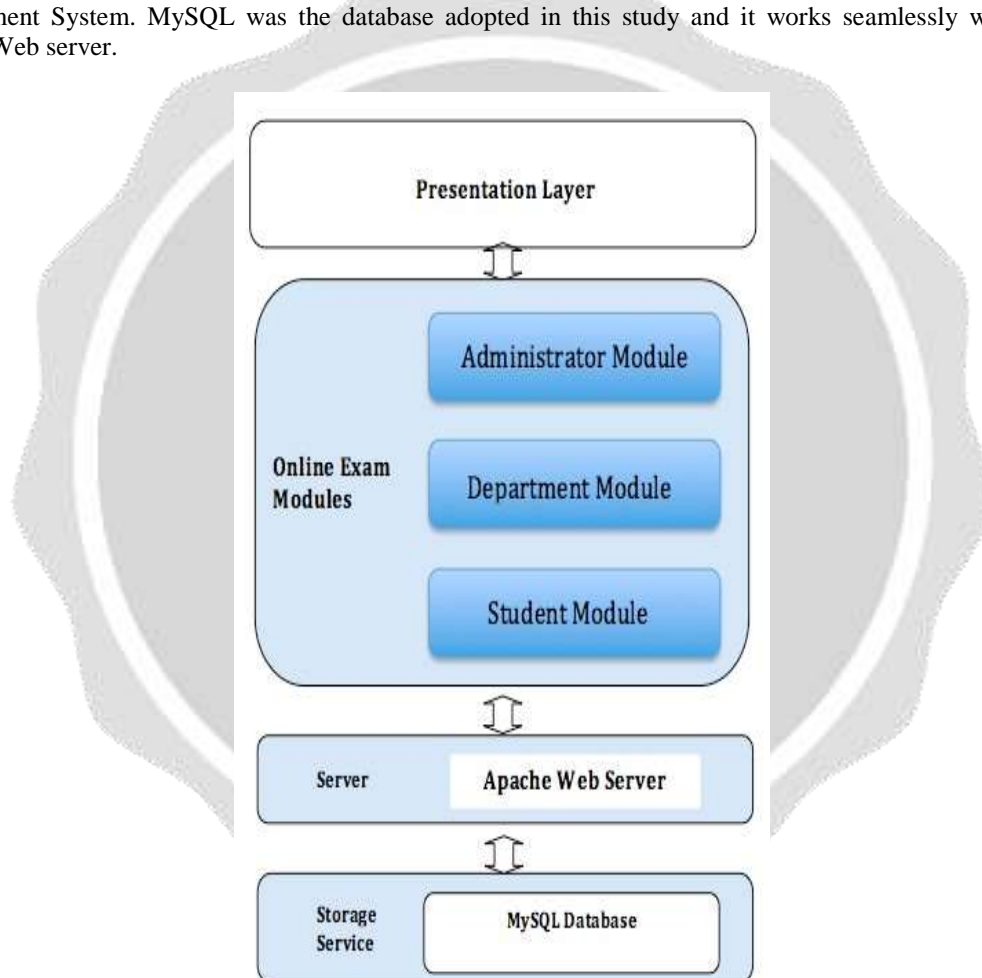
nent System. MySQL was the database adopted in this study and it works seamlessly w Veb server.

Presentation Layer

Online Exam Modules

Administrator Module

Department Module

Student Module

Server

Apache Web Server

Storage Service

MySQL Database